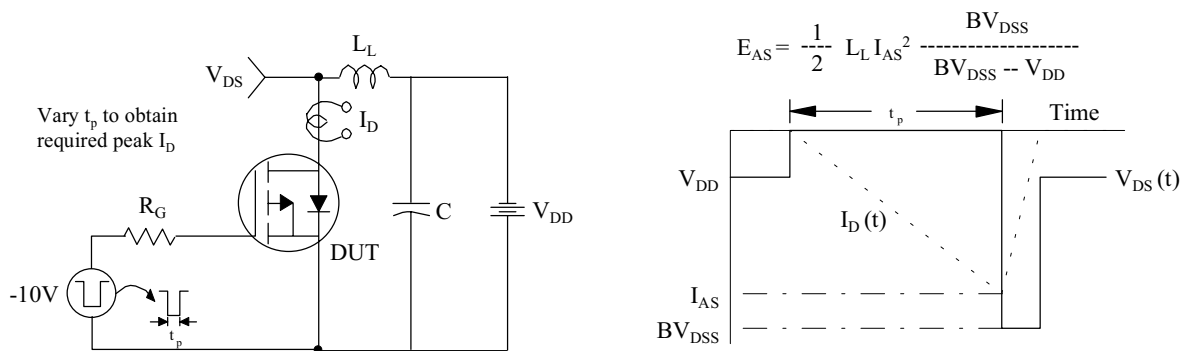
$L_L$

$V_{DS}$

$I_D$

Vary $t_p$ to obtain required peak $I_D$

$R_G$

C

$V_{DD}$

DUT

-10V

$t_p$

$E_{AS} = \frac{1}{2} L_L I_{AS}^2 \frac{BV_{DSS}}{BV_{DSS} - V_{DD}}$

$t_p$

Time

$V_{DD}$

$V_{DS}(t)$

$I_D(t)$

$I_{AS}$

$BV_{DSS}$